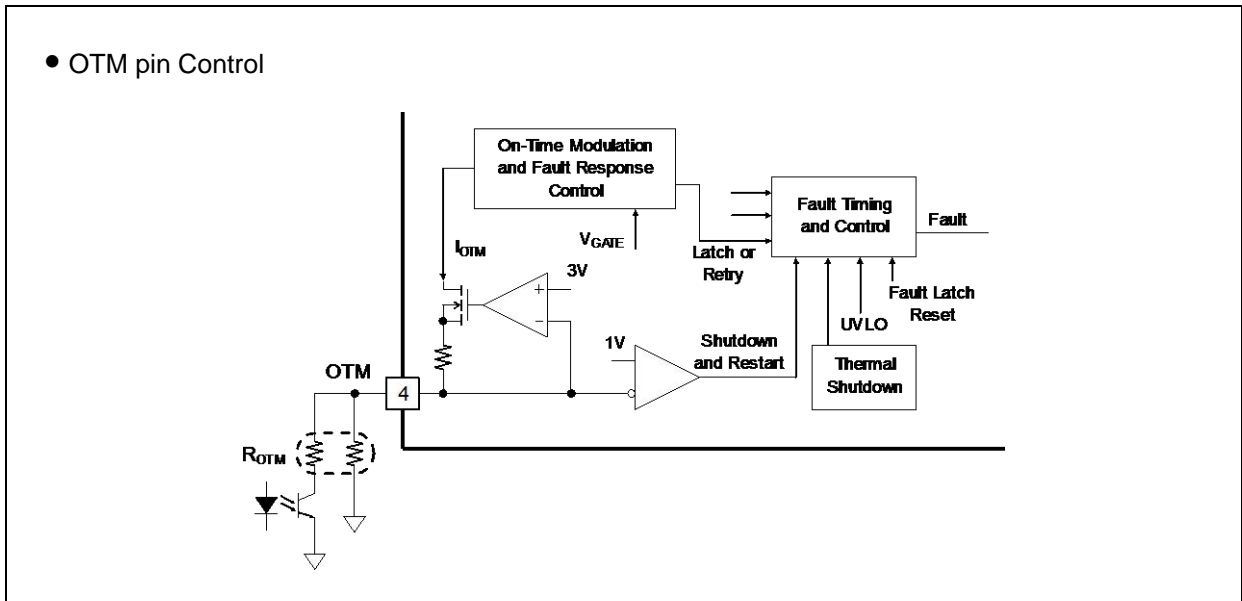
• OTM pin Control

On-Time Modulation and Fault Response Control

Fault Timing and Control

Fault

$I_{OTM}$

$V_{GATE}$

Latch or Retry

3V

+

−

Fault Latch Reset

UVLO

1V

Shutdown and Restart

Thermal Shutdown

OTM

4

$R_{OTM}$